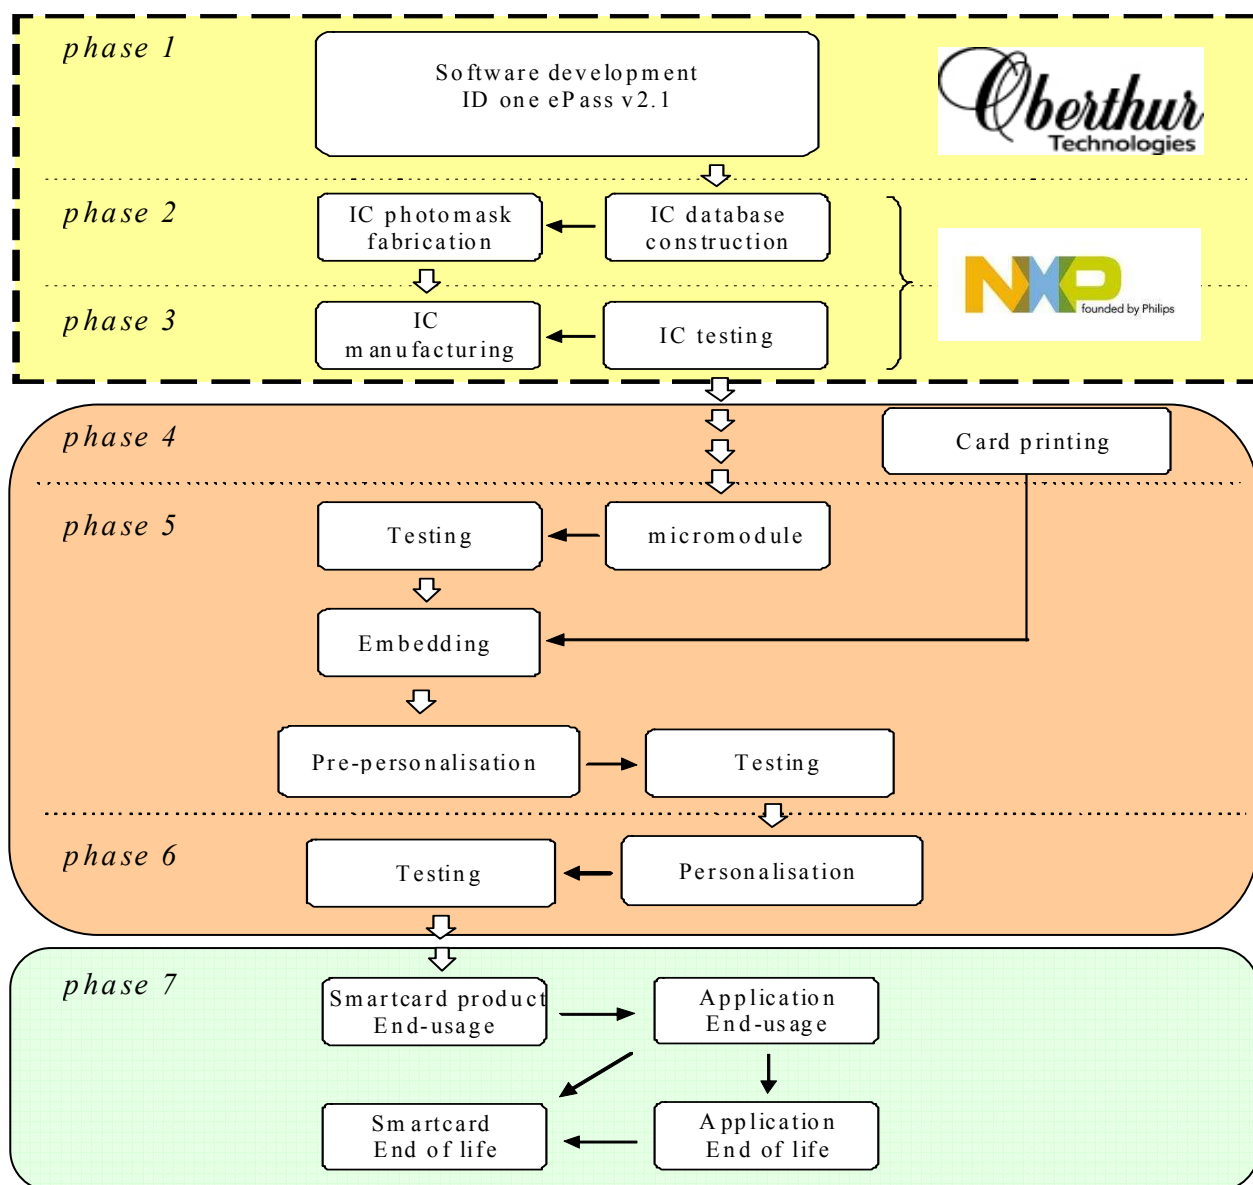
phase 1

Software development
ID one ePass v2.1

Oberthur
Technologies

phase 2

IC photomask fabrication

IC database construction

phase 3

IC manufacturing

IC testing

NXP
founded by Philips

phase 4

Card printing

phase 5

Testing

micromodule

Embedding

Pre-personalisation

Testing

phase 6

Testing

Personalisation

phase 7

Smartcard product End-usage

Application End-usage

Smartcard End of life

Application End of life